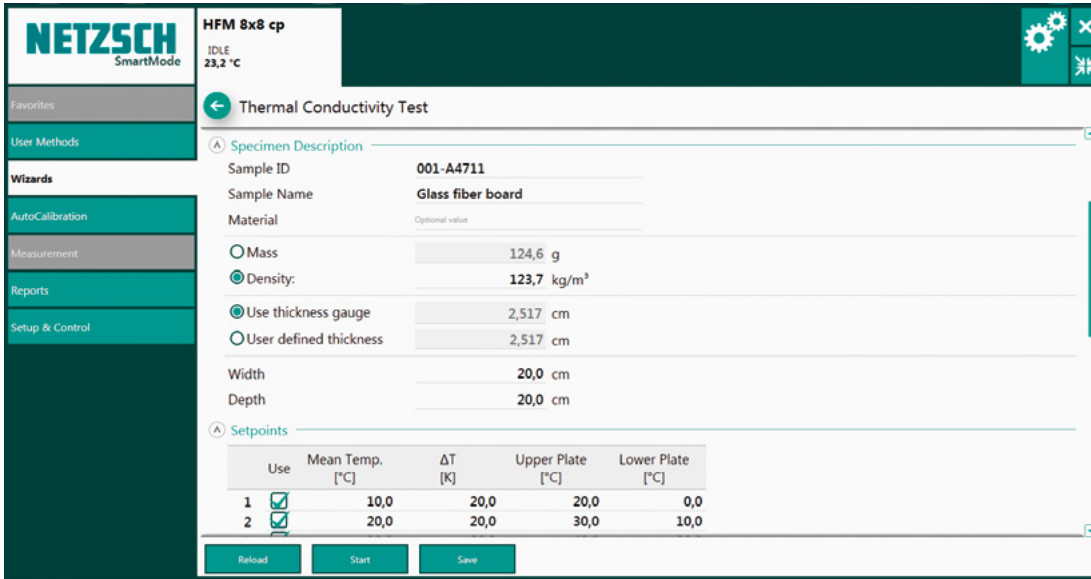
NETZSCH
SmartMode

HFM 8x8 cp
IDLE
23,2 °C

Favorites
User Methods
Wizards
AutoCalibration
Measurement
Reports
Setup & Control

Thermal Conductivity Test

Specimen Description

Sample ID 001-A4711
Sample Name Glass fiber board
Material Optional value

Mass 124,6 g
Density: 123,7 kg/m³

Use thickness gauge 2,517 cm
User defined thickness 2,517 cm

Width 20,0 cm
Depth 20,0 cm

Setpoints

| | Use | Mean Temp. [°C] | ΔT [K] | Upper Plate [°C] | Lower Plate [°C] |
|---|---|---|---|---|---|
| 1 | ☑ | 10,0 | 20,0 | 20,0 | 0,0 |
| 2 | ☑ | 20,0 | 20,0 | 30,0 | 10,0 |

Reload Start Save